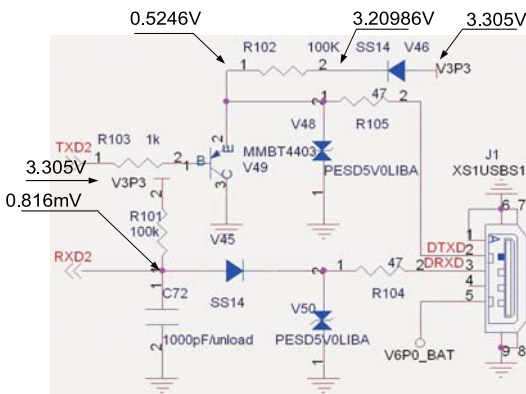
0.5246V
3.20986V
3.305V
R102
100K
SS14
V46
1
2
V3P3
2
47
2
1
TXD2
R103
1k
E
V48
R105
J1
3.305V
1
2
1
B
MMBT4403
XS1USBS1
V3P3
3
C
V49
PESD5V0LIBA
6
7
0.816mV
2
1
R101
100k
V45
1
1
DTXD
A
2
DRXD
3
RXD2
1
2
1
47
2
C72
SS14
4
R104
5
2
V50
1000pF/unload
PESD5V0LIBA
V6P0_BAT
9
8
1